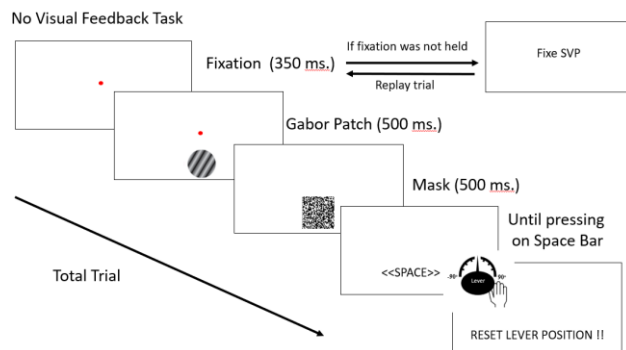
No Visual Feedback Task

Fixation (350 ms.)

If fixation was not held

Replay trial

Fixe SVP

Gabor Patch (500 ms.)

Mask (500 ms.)

Until pressing on Space Bar

Total Trial

<<SPACE>>

-90°

Lever

90°

RESET LEVER POSITION !!